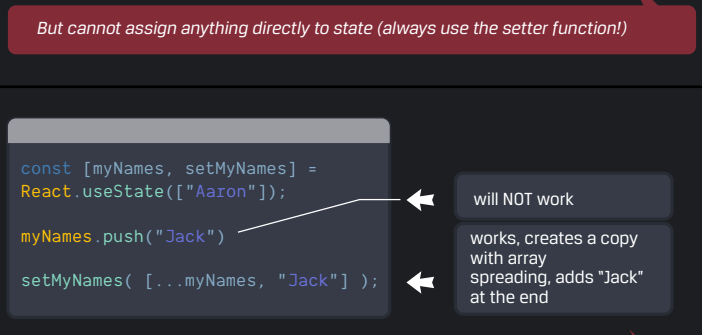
But cannot assign anything directly to state (always use the setter function!)

const [myNames, setMyNames] = React.useState(["Aaron"]);

myNames.push("Jack")

setMyNames( [...myNames, "Jack"] );

will NOT work

works, creates a copy with array spreading, adds "Jack" at the end